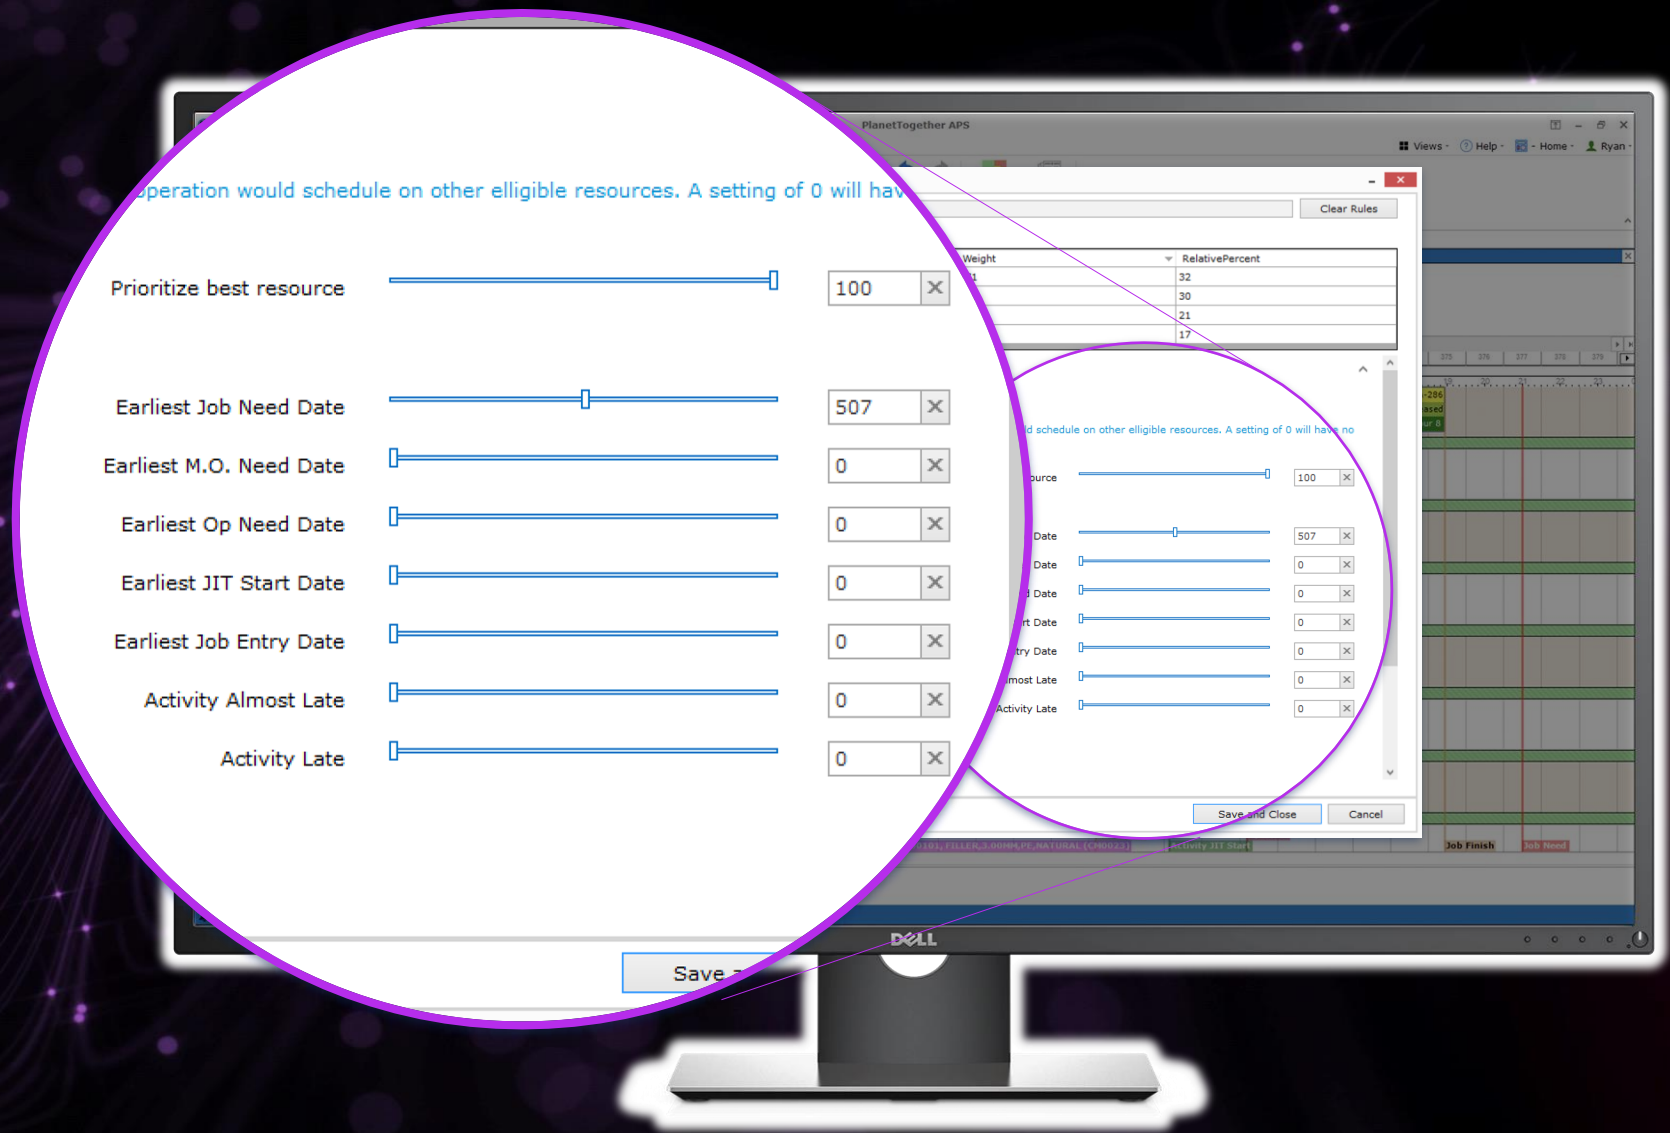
operation would schedule on other elligible resources. A setting of 0 will hav

Prioritize best resource 100

Earliest Job Need Date 507

Earliest M.O. Need Date 0

Earliest Op Need Date 0

Earliest JIT Start Date 0

Earliest Job Entry Date 0

Activity Almost Late 0

Activity Late 0

Save a

PlanetTogether APS

Views · Help · Home · Ryan

Clear Rules

| Weight | RelativePercent |
|---|---|
| 1 | 32 |
|  | 30 |
|  | 21 |
|  | 17 |

d schedule on other elligible resources. A setting of 0 will have no

ource 100

Date 507

Date 0

Date 0

rt Date 0

try Date 0

most Late 0

Activity Late 0

Save and Close Cancel

Activity JIT Start

Job Finish

Job Need

DELL